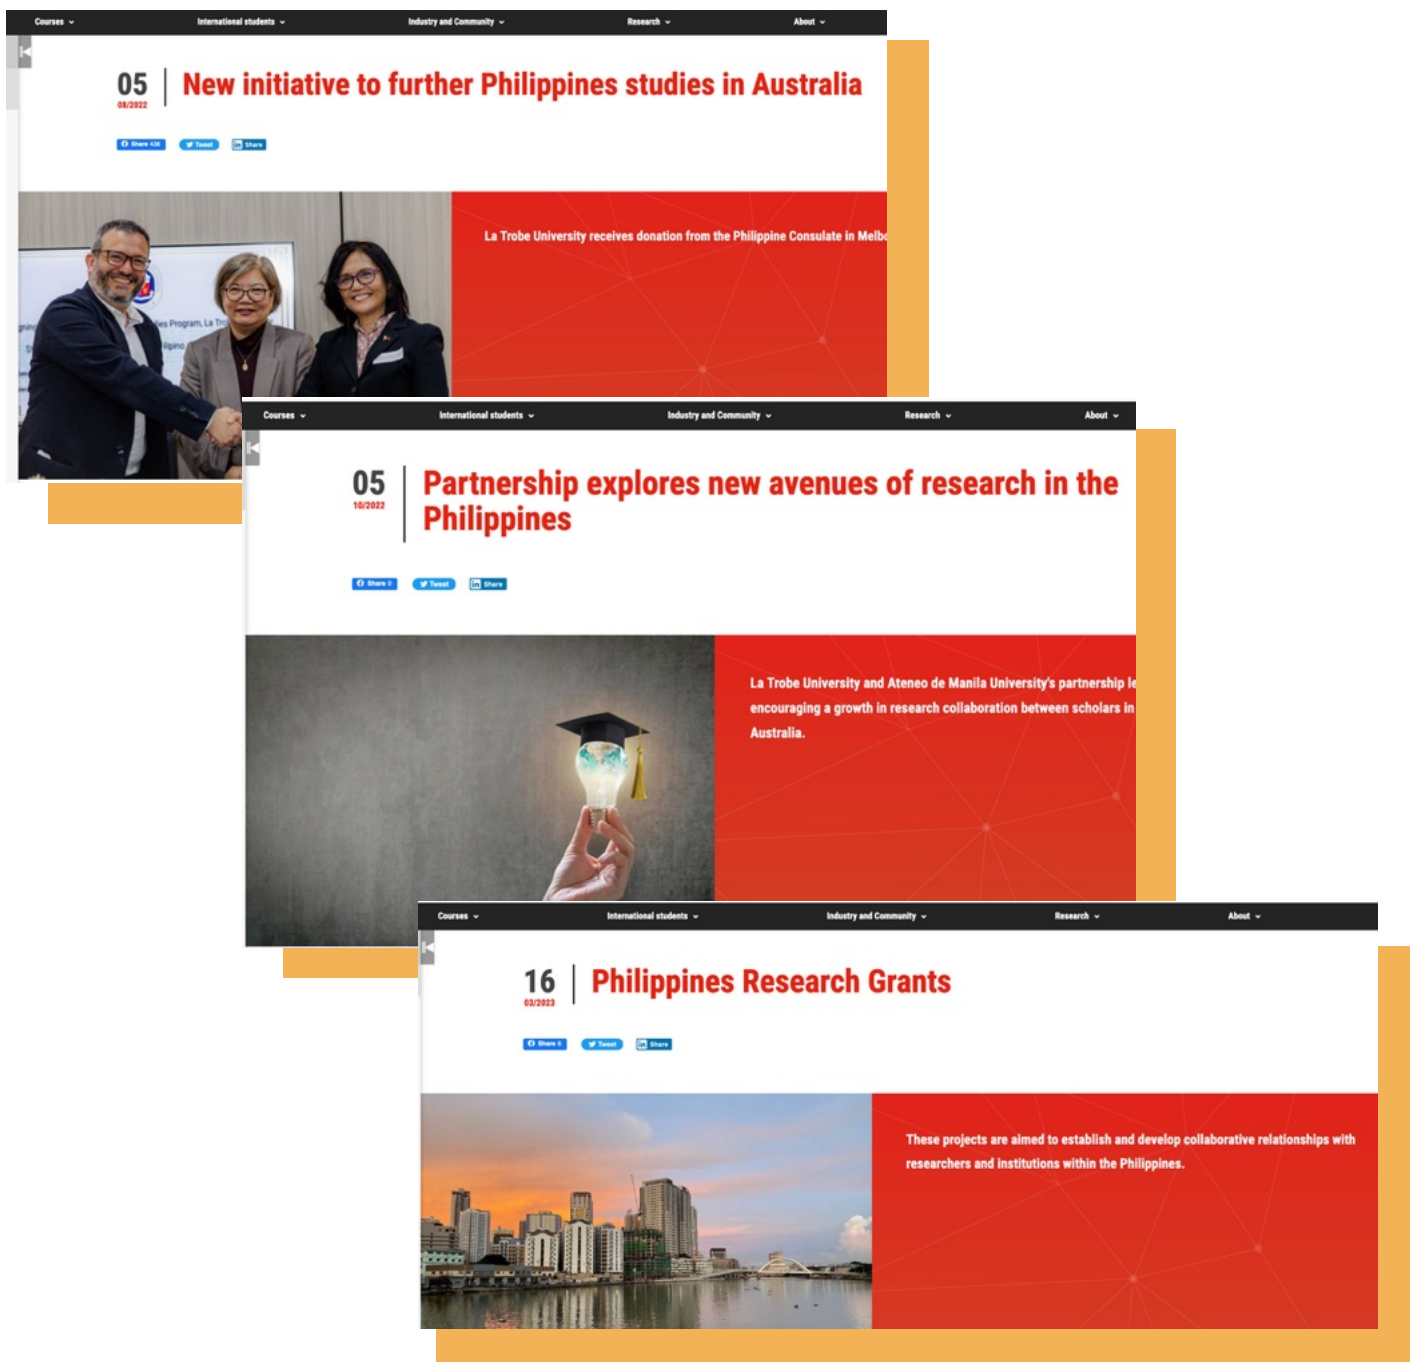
Courses International students Industry and Community Research About

05
08/2022
New initiative to further Philippines studies in Australia

Share Tweet Share

La Trobe University receives donation from the Philippine Consulate in Melb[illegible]

Courses International students Industry and Community Research About

05
10/2022
Partnership explores new avenues of research in the Philippines

Share Tweet Share

La Trobe University and Ateneo de Manila University's partnership le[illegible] encouraging a growth in research collaboration between scholars in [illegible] Australia.

Courses International students Industry and Community Research About

16
03/2023
Philippines Research Grants

Share Tweet Share

These projects are aimed to establish and develop collaborative relationships with researchers and institutions within the Philippines.